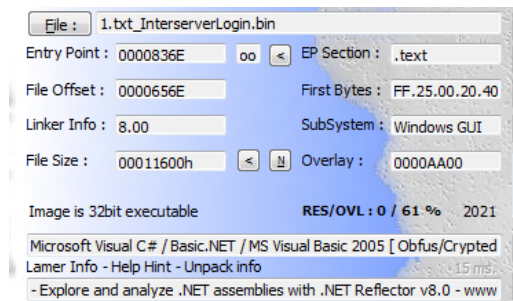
File : 1.txt_InterserverLogin.bin

Entry Point : 0000836E oo < EP Section : .text

File Offset : 0000656E First Bytes : FF.25.00.20.40

Linker Info : 8.00 SubSystem : Windows GUI

File Size : 00011600h < N Overlay : 0000AA00

Image is 32bit executable RES/OVL : 0 / 61 % 2021

Microsoft Visual C# / Basic.NET / MS Visual Basic 2005 [ Obfus/Crypted

Lamer Info - Help Hint - Unpack info 15 ms.

- Explore and analyze .NET assemblies with .NET Reflector v8.0 - www